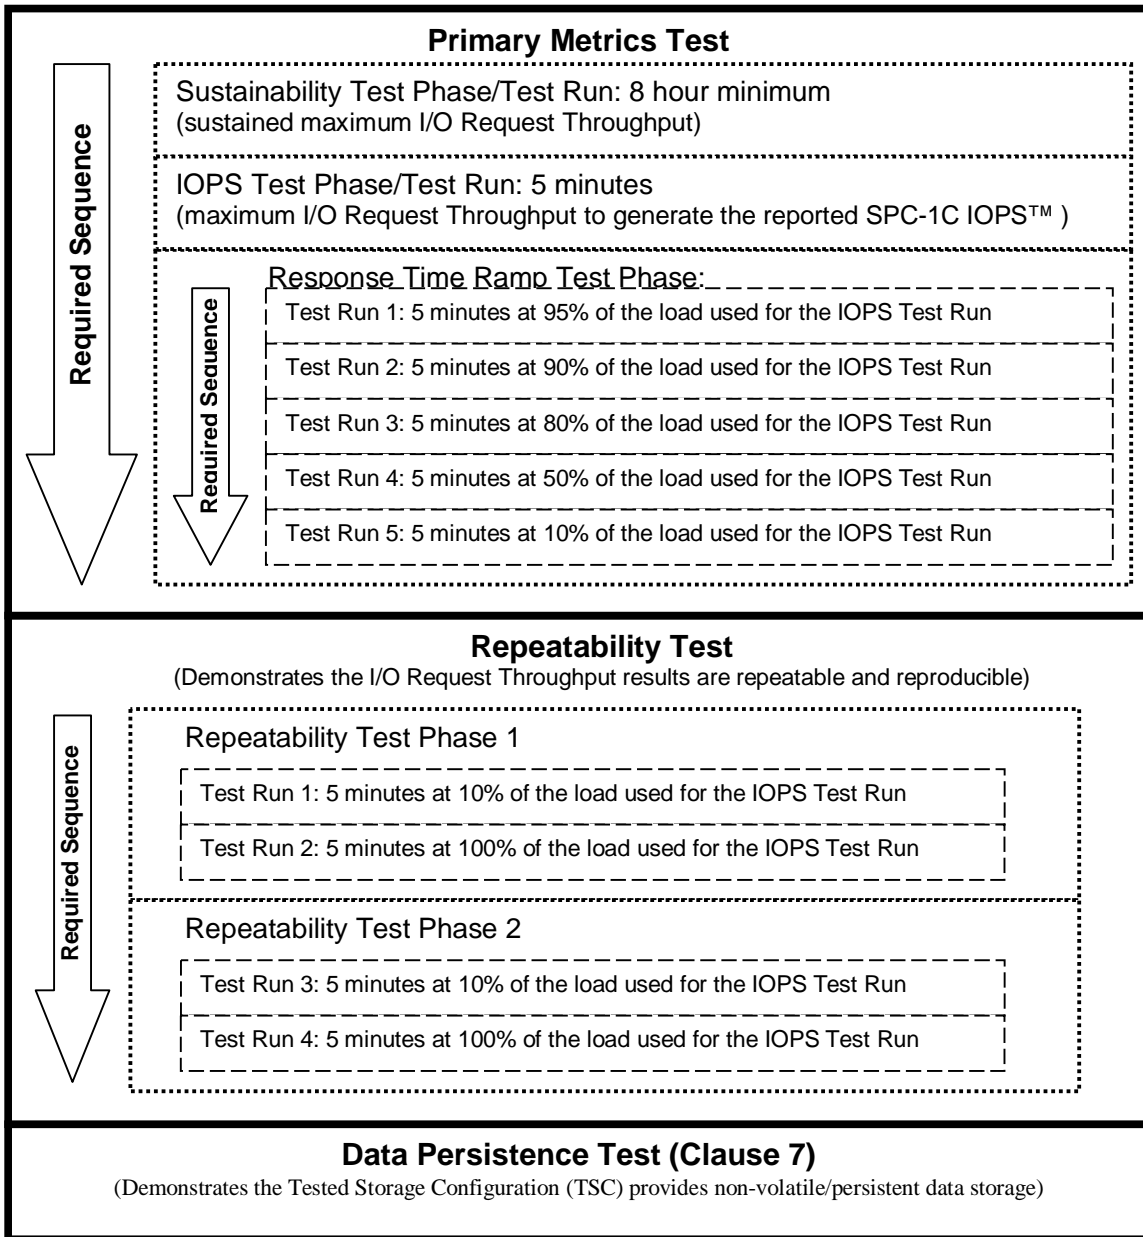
Primary Metrics Test

Required Sequence

Sustainability Test Phase/Test Run: 8 hour minimum
(sustained maximum I/O Request Throughput)

IOPS Test Phase/Test Run: 5 minutes
(maximum I/O Request Throughput to generate the reported SPC-1C IOPS™ )

Response Time Ramp Test Phase:

Required Sequence

Test Run 1: 5 minutes at 95% of the load used for the IOPS Test Run

Test Run 2: 5 minutes at 90% of the load used for the IOPS Test Run

Test Run 3: 5 minutes at 80% of the load used for the IOPS Test Run

Test Run 4: 5 minutes at 50% of the load used for the IOPS Test Run

Test Run 5: 5 minutes at 10% of the load used for the IOPS Test Run

Repeatability Test
(Demonstrates the I/O Request Throughput results are repeatable and reproducible)

Required Sequence

Repeatability Test Phase 1

Test Run 1: 5 minutes at 10% of the load used for the IOPS Test Run

Test Run 2: 5 minutes at 100% of the load used for the IOPS Test Run

Repeatability Test Phase 2

Test Run 3: 5 minutes at 10% of the load used for the IOPS Test Run

Test Run 4: 5 minutes at 100% of the load used for the IOPS Test Run

Data Persistence Test (Clause 7)
(Demonstrates the Tested Storage Configuration (TSC) provides non-volatile/persistent data storage)